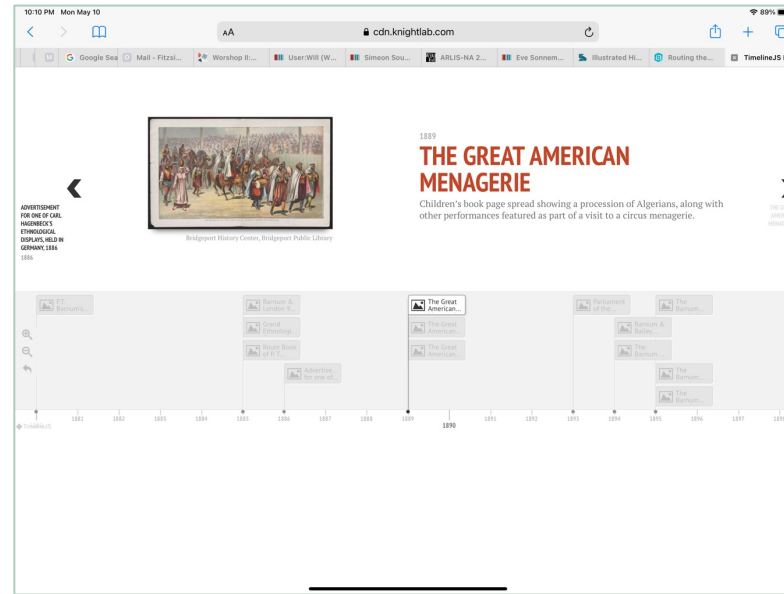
10:10 PM Mon May 10

89%

AA

cdn.knightlab.com

Google Sea | Mail - Fitzsi... | Worshop II:... | User:Will (W... | Simeon Sou... | ARLIS-NA 2... | Eve Sonnem... | Illustrated Hi... | Routing the... | TimelineJS

ADVERTISEMENT FOR ONE OF CARL HAGENBECK'S ETHNOLOGICAL DISPLAYS, HELD IN GERMANY, 1886
1886

Bridgeport History Center, Bridgeport Public Library

1889
THE GREAT AMERICAN MENAGERIE
Children's book page spread showing a procession of Algerians, along with other performances featured as part of a visit to a circus menagerie.

P.T. Barnum's...

Barnum & London...

Grand Ethnologi...

Route Book of P.T...

Advertise... for one of...

The Great American...

The Great American...

The Great American...

Parliament of the...

Barnum & Bailey...

The Barnum...

The Barnum...

The Barnum...

The Barnum...

1881 1882 1883 1884 1885 1886 1887 1888 1889 1890 1891 1892 1893 1894 1895 1896 1897

Timeline JS